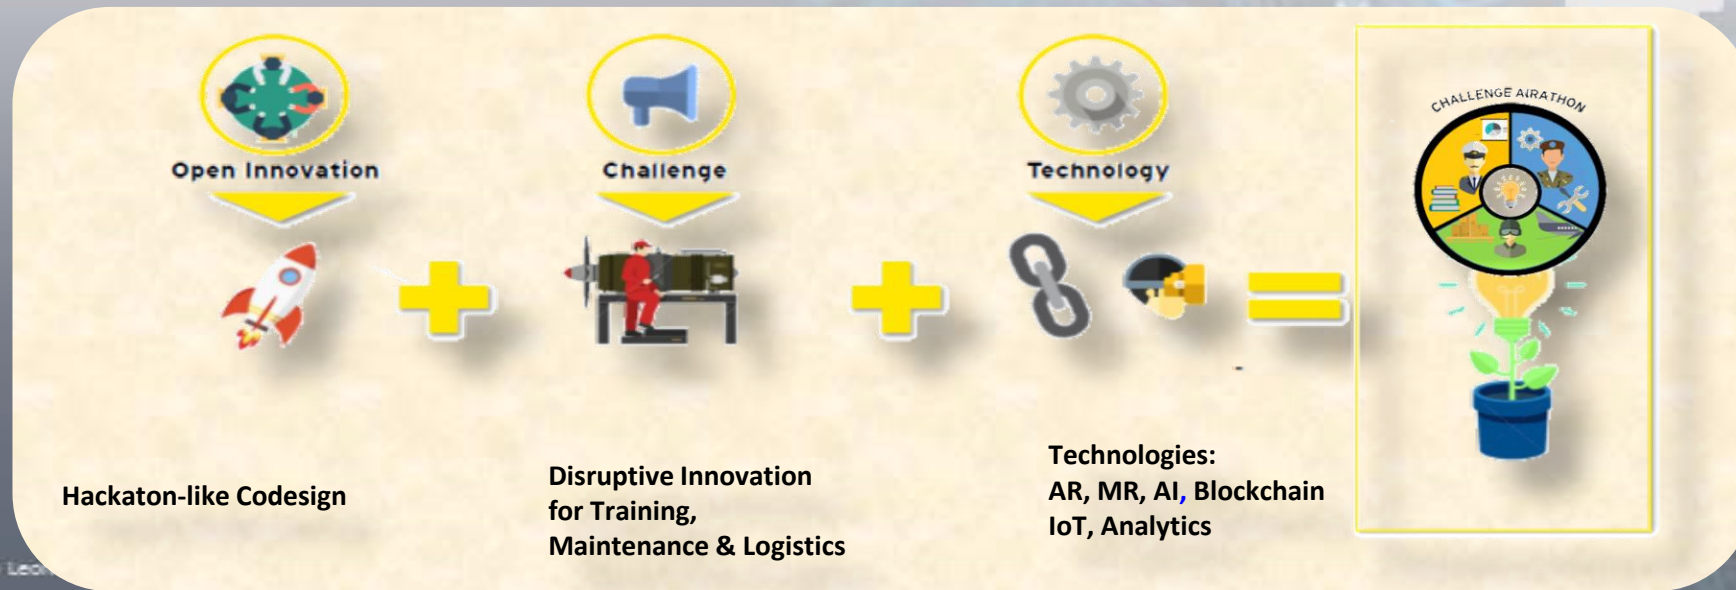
Open Innovation

Challenge

Technology

CHALLENGE AIRATHON

Hackaton-like Codesign

Disruptive Innovation for Training, Maintenance & Logistics

Technologies:
AR, MR, AI, Blockchain
IoT, Analytics

Leo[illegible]